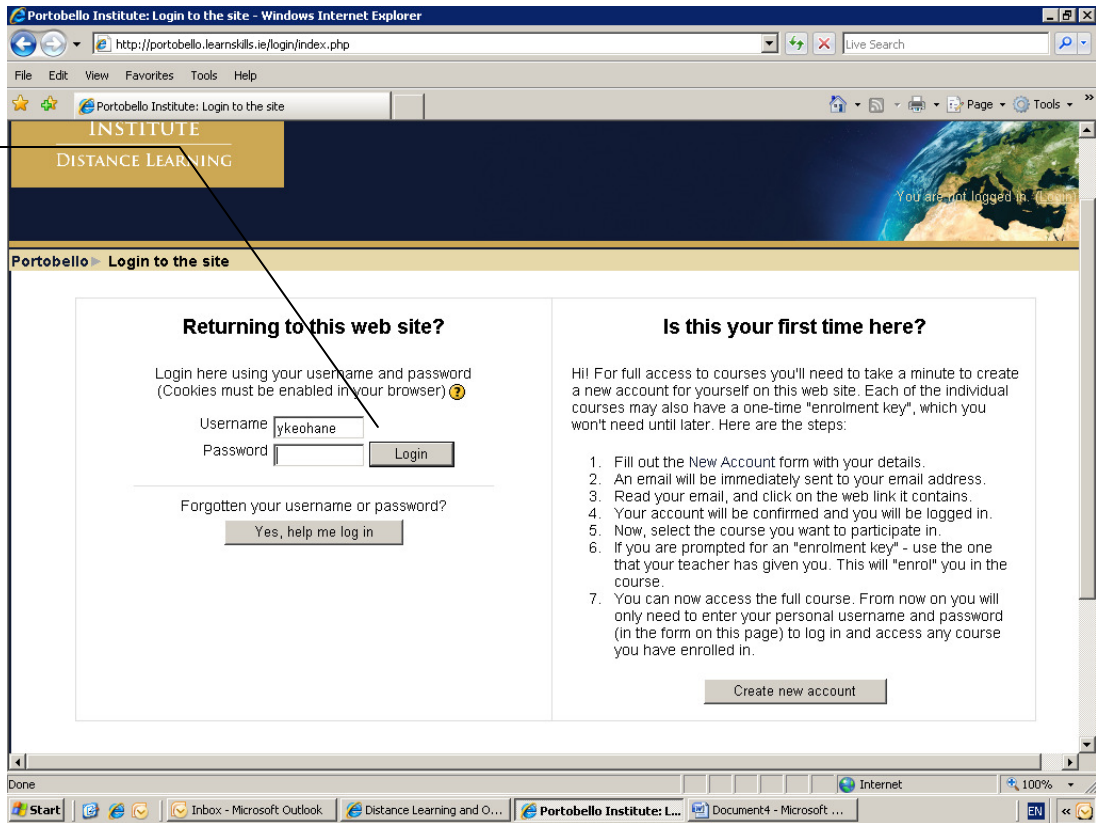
Portobello Institute: Login to the site - Windows Internet Explorer

http://portobello.learnskills.ie/login/index.php

Live Search

File Edit View Favorites Tools Help

Portobello Institute: Login to the site

Page Tools

INSTITUTE
DISTANCE LEARNING

You are not logged in. (Login)

Portobello ▸ Login to the site

Returning to this web site?

Login here using your username and password (Cookies must be enabled in your browser)

Username ykeohane
Password

Login

Forgotten your username or password?

Yes, help me log in

Is this your first time here?

Hi! For full access to courses you'll need to take a minute to create a new account for yourself on this web site. Each of the individual courses may also have a one-time "enrolment key", which you won't need until later. Here are the steps:

1. Fill out the New Account form with your details.
2. An email will be immediately sent to your email address.
3. Read your email, and click on the web link it contains.
4. Your account will be confirmed and you will be logged in.
5. Now, select the course you want to participate in.
6. If you are prompted for an "enrolment key" - use the one that your teacher has given you. This will "enrol" you in the course.
7. You can now access the full course. From now on you will only need to enter your personal username and password (in the form on this page) to log in and access any course you have enrolled in.

Create new account

Done

Internet

100%

Start

Inbox - Microsoft Outlook

Distance Learning and O...

Portobello Institute: L...

Document4 - Microsoft ...

EN